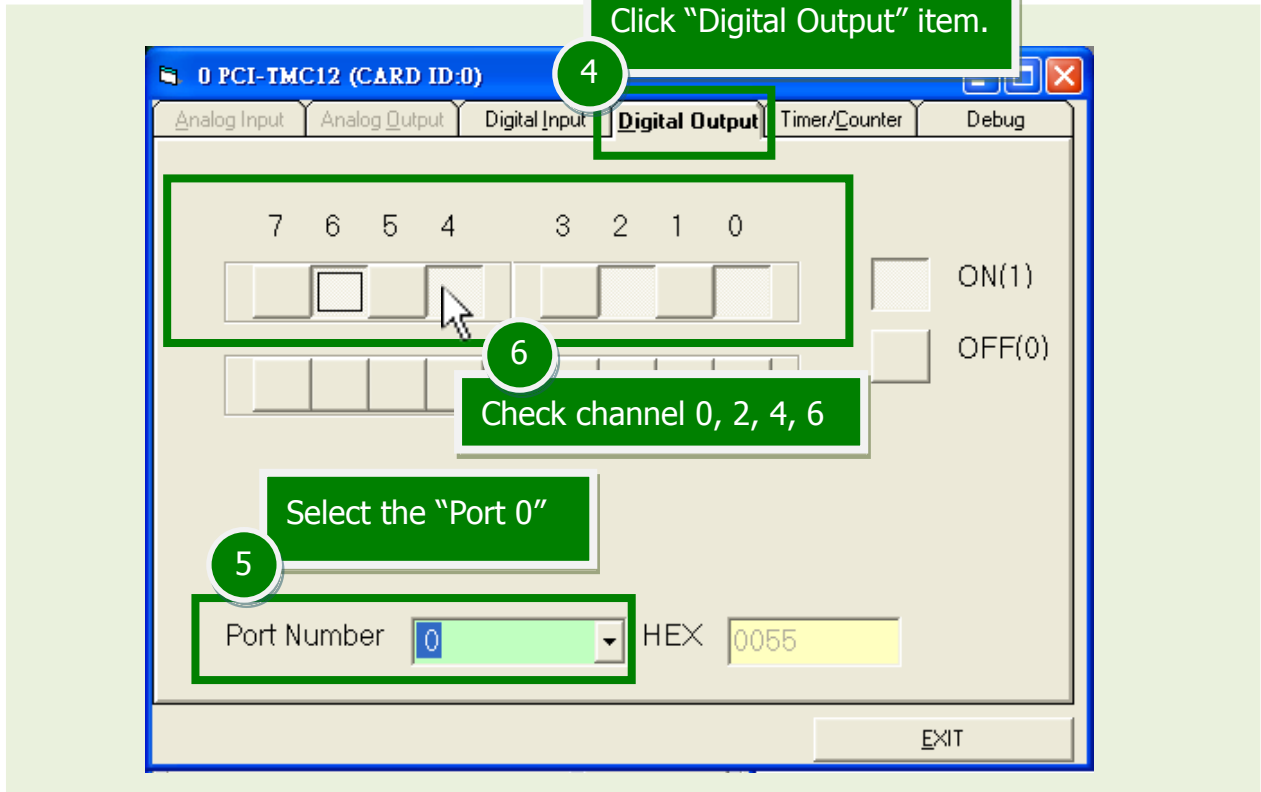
Click “Digital Output” item.

0 PCI-TMC12 (CARD ID:0)

4

Analog Input | Analog Output | Digital Input | Digital Output | Timer/Counter | Debug

7 6 5 4 3 2 1 0

ON(1)

OFF(0)

6

Check channel 0, 2, 4, 6

Select the “Port 0”

5

Port Number 0 HEX 0055

EXIT